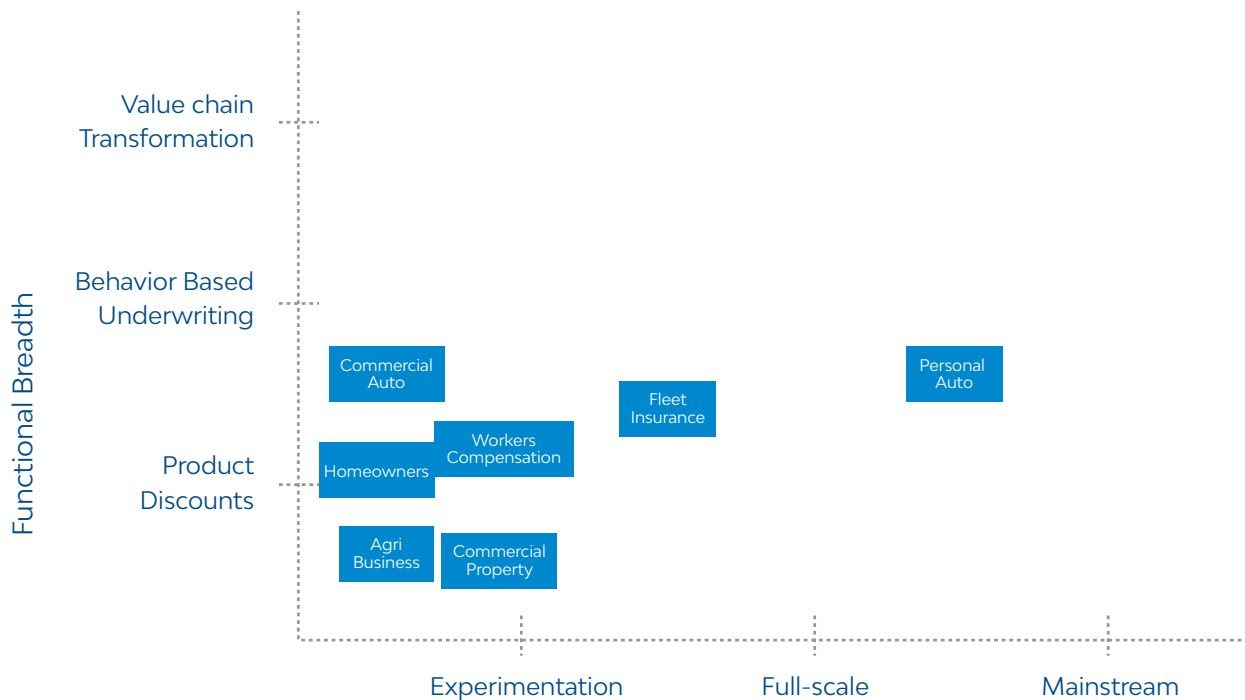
Functional Breadth

Value chain Transformation

Behavior Based Underwriting

Product Discounts

Commercial Auto

Personal Auto

Fleet Insurance

Workers Compensation

Homeowners

Agri Business

Commercial Property

Experimentation

Full-scale

Mainstream